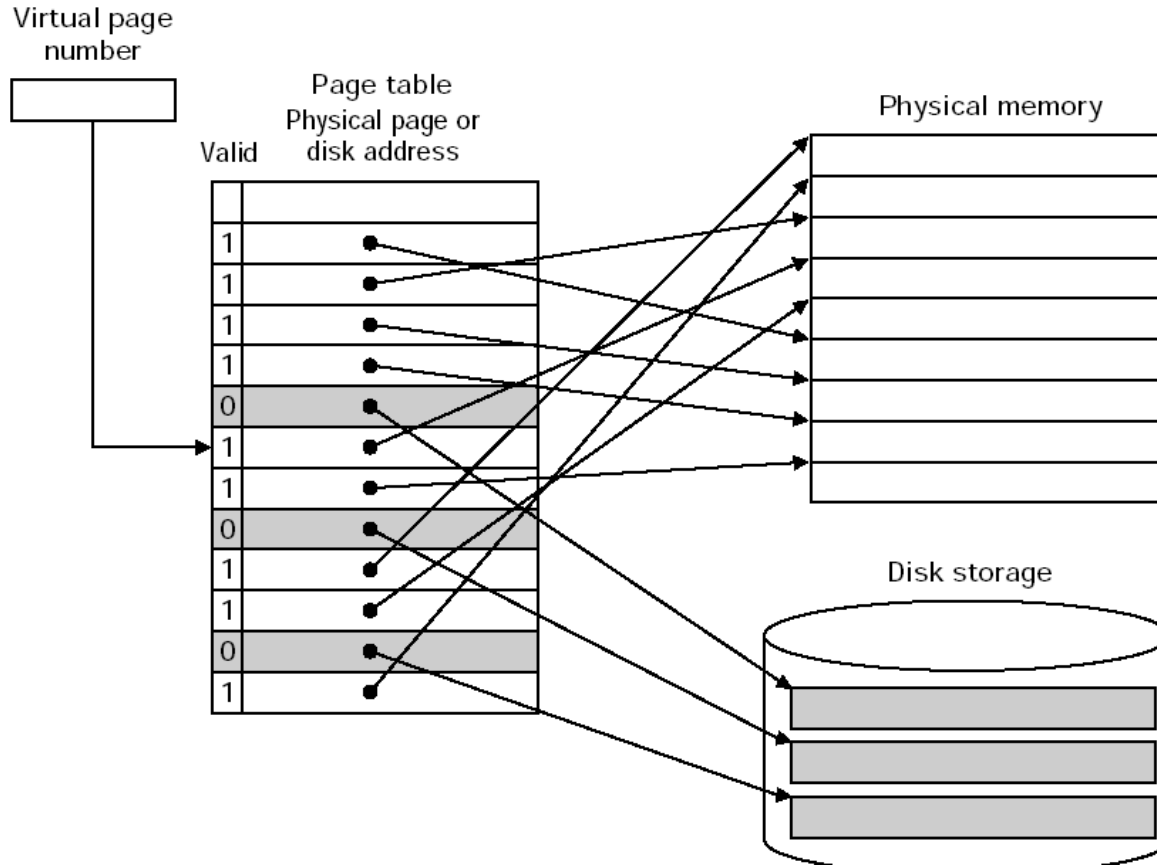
Virtual page number

Page table

Physical page or disk address

Valid

Physical memory

| Valid | Physical page or disk address |
|---|---|
| | |
| 1 | |
| 1 | |
| 1 | |
| 1 | |
| 0 | |
| 1 | |
| 1 | |
| 0 | |
| 1 | |
| 1 | |
| 0 | |
| 1 | |

Disk storage